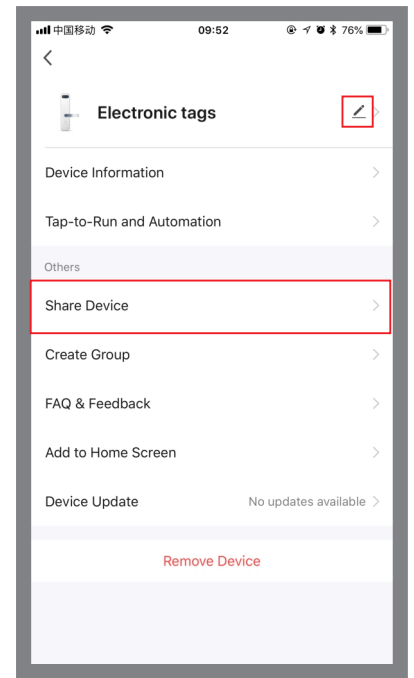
中国移动 09:52 76%

<

Electronic tags

Device Information

Tap-to-Run and Automation

Others

Share Device

Create Group

FAQ & Feedback

Add to Home Screen

Device Update No updates available

Remove Device